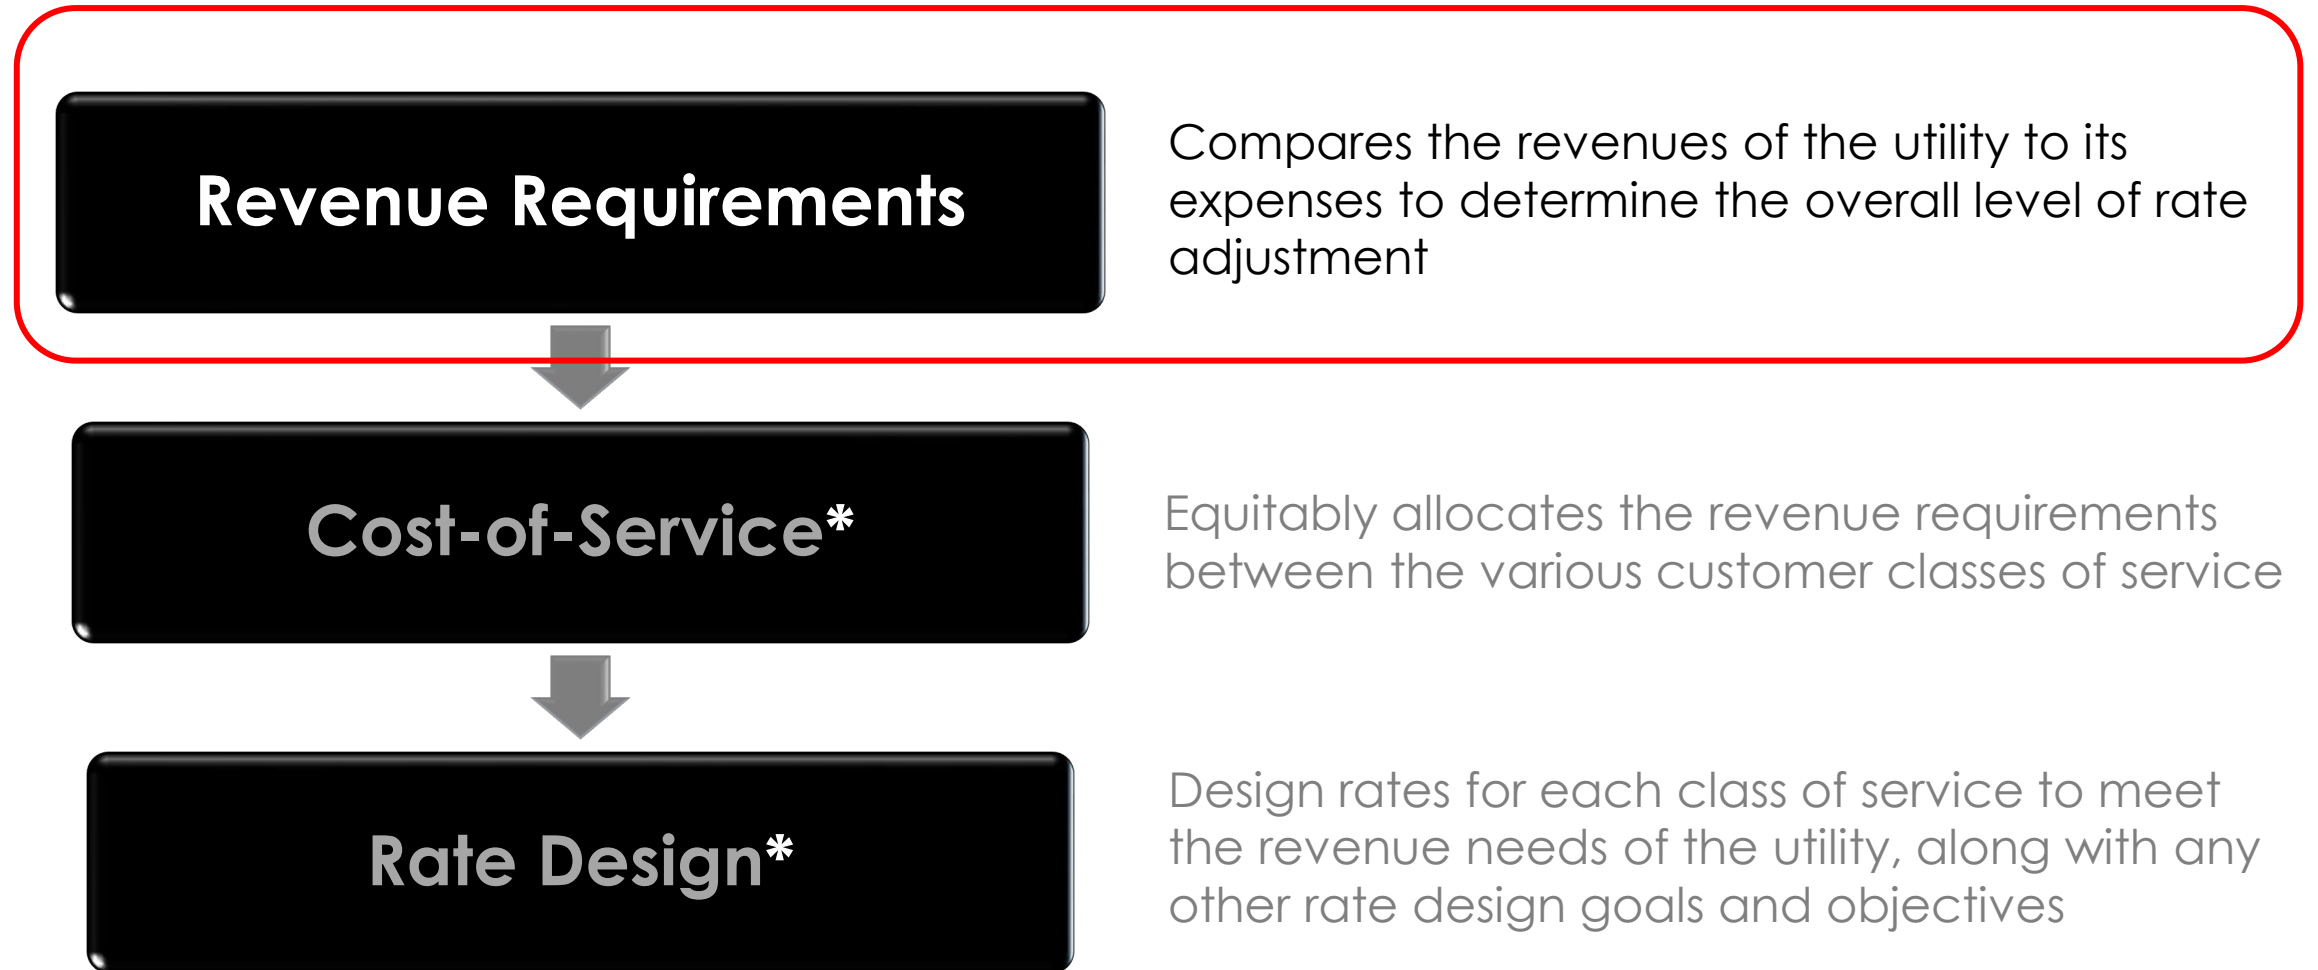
Revenue Requirements

Compares the revenues of the utility to its expenses to determine the overall level of rate adjustment

Cost-of-Service*

Equitably allocates the revenue requirements between the various customer classes of service

Rate Design*

Design rates for each class of service to meet the revenue needs of the utility, along with any other rate design goals and objectives